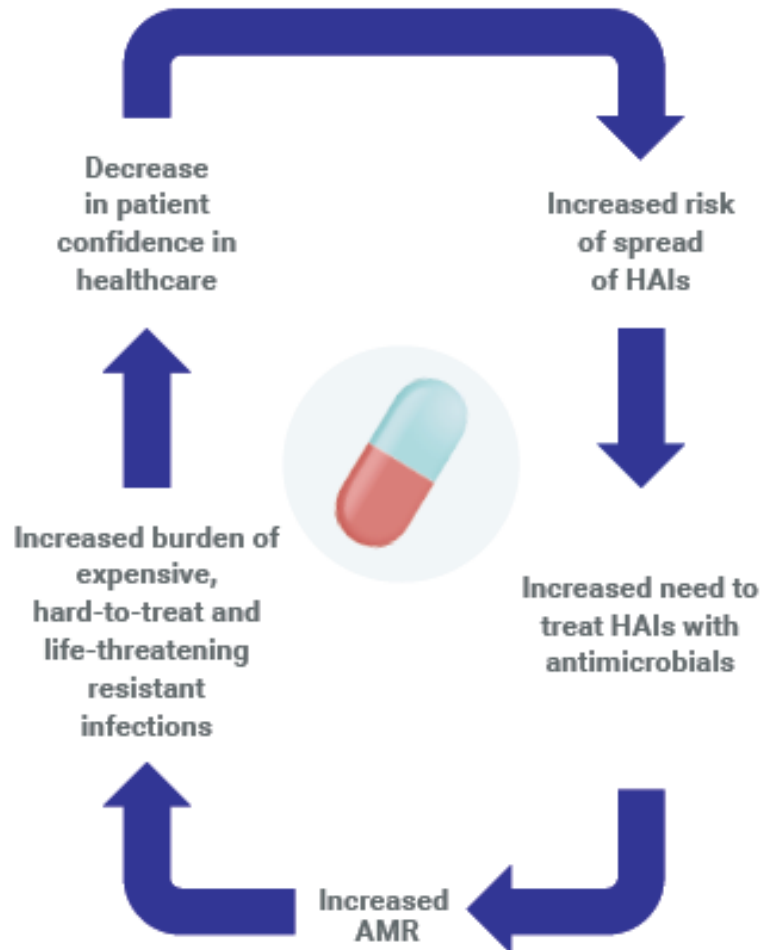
Decrease in patient confidence in healthcare

Increased risk of spread of HAIs

Increased need to treat HAIs with antimicrobials

Increased AMR

Increased burden of expensive, hard-to-treat and life-threatening resistant infections